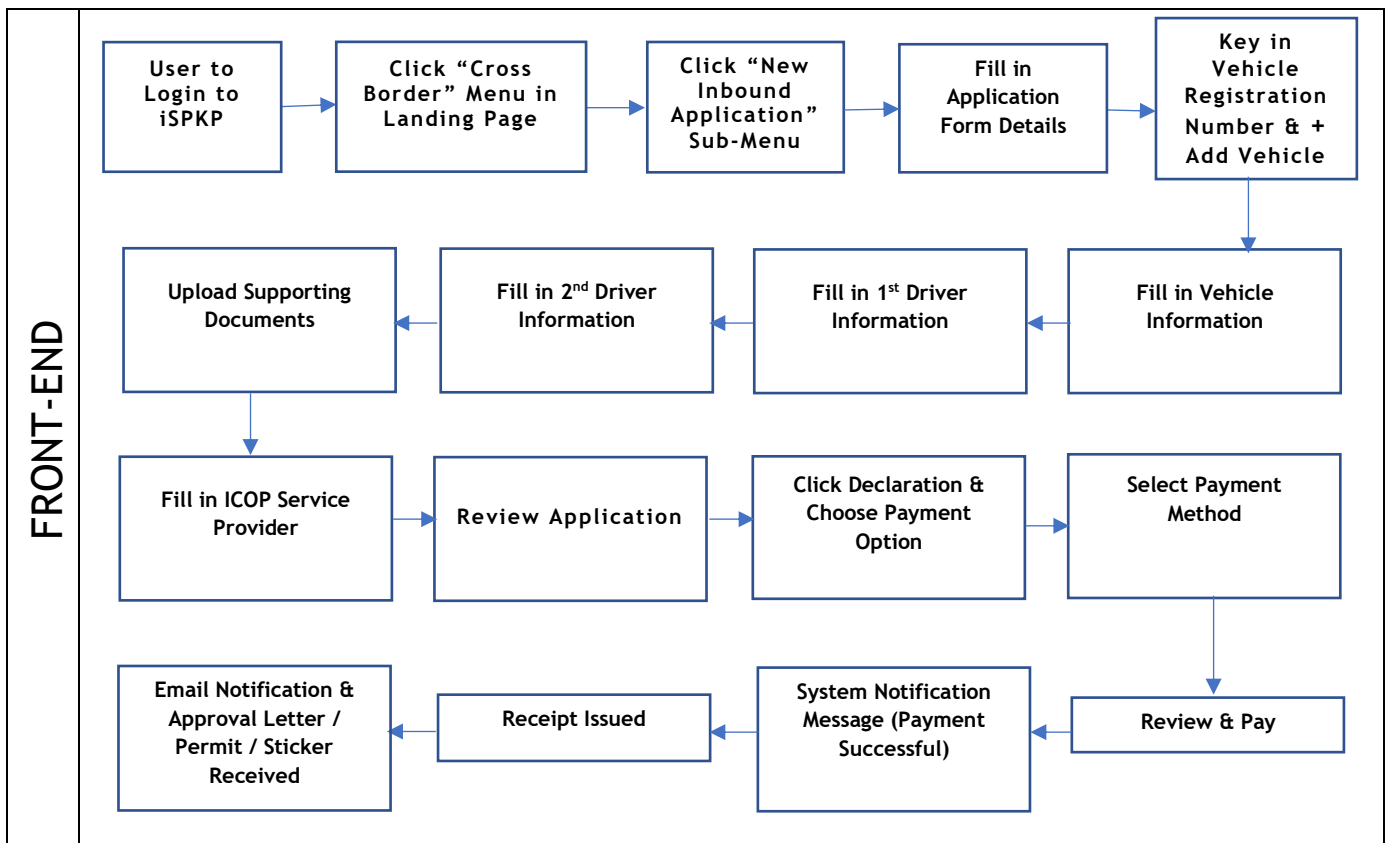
FRONT-END

User to Login to iSPKP

Click “Cross Border” Menu in Landing Page

Click “New Inbound Application” Sub-Menu

Fill in Application Form Details

Key in Vehicle Registration Number & + Add Vehicle

Fill in Vehicle Information

Fill in 1$^{st}$ Driver Information

Fill in 2$^{nd}$ Driver Information

Upload Supporting Documents

Fill in ICOP Service Provider

Review Application

Click Declaration & Choose Payment Option

Select Payment Method

Review & Pay

System Notification Message (Payment Successful)

Receipt Issued

Email Notification & Approval Letter / Permit / Sticker Received